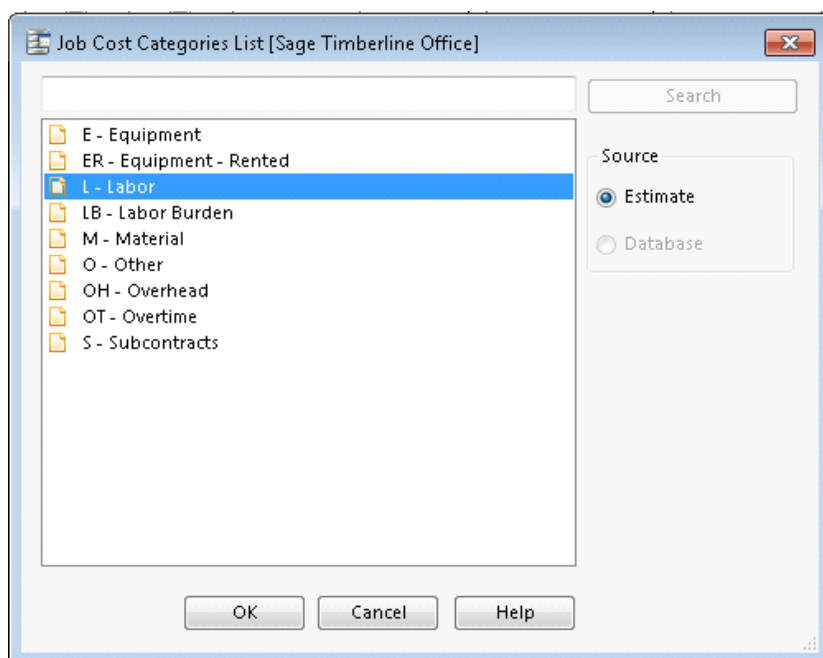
Job Cost Categories List [Sage Timberline Office]

Search

E - Equipment
ER - Equipment - Rented
L - Labor
LB - Labor Burden
M - Material
O - Other
OH - Overhead
OT - Overtime
S - Subcontracts

Source
Estimate
Database

OK
Cancel
Help